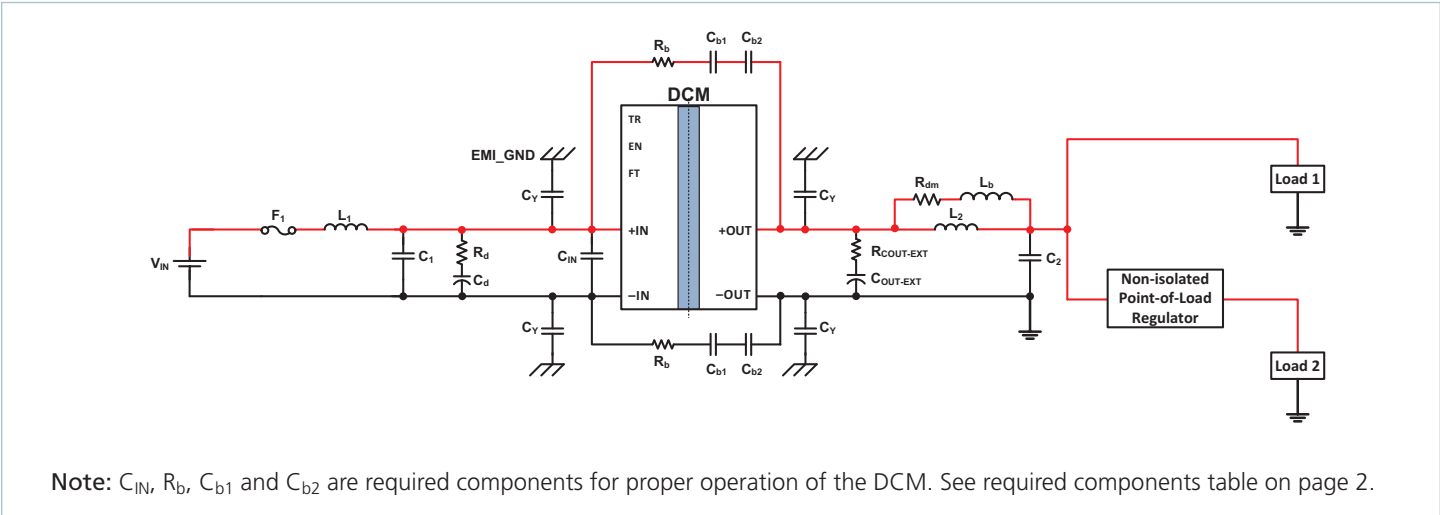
$R_b$ $C_{b1}$ $C_{b2}$

DCM

TR
EN
FT
+IN
–IN
+OUT
–OUT

EMI_GND

$C_Y$

$C_Y$

$R_{dm}$ $L_b$

$L_2$

Load 1

$F_1$ $L_1$

$V_{IN}$

$C_1$

$R_d$

$C_d$

$C_{IN}$

$R_{COUT-EXT}$

$C_{OUT-EXT}$

$C_2$

Non-isolated Point-of-Load Regulator

$C_Y$

$C_Y$

$R_b$ $C_{b1}$ $C_{b2}$

Load 2

Note: $C_{IN}$, $R_b$, $C_{b1}$ and $C_{b2}$ are required components for proper operation of the DCM. See required components table on page 2.